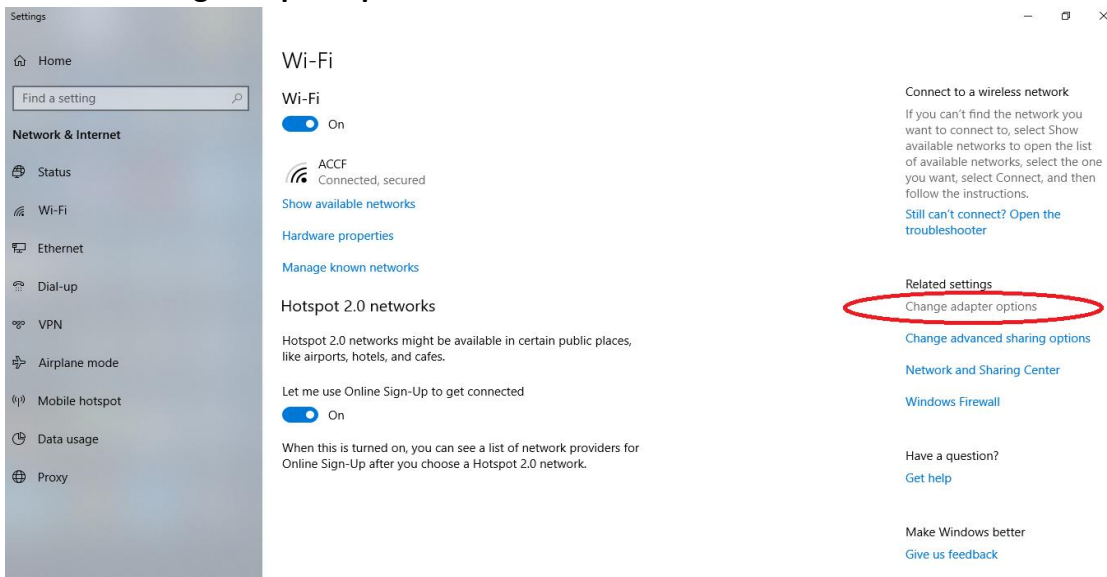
Settings

Home

Find a setting

Network & Internet

Status

Wi-Fi

Ethernet

Dial-up

VPN

Airplane mode

Mobile hotspot

Data usage

Proxy

Wi-Fi

Wi-Fi

On

ACCF
Connected, secured

Show available networks

Hardware properties

Manage known networks

Hotspot 2.0 networks

Hotspot 2.0 networks might be available in certain public places, like airports, hotels, and cafes.

Let me use Online Sign-Up to get connected

On

When this is turned on, you can see a list of network providers for Online Sign-Up after you choose a Hotspot 2.0 network.

Connect to a wireless network

If you can't find the network you want to connect to, select Show available networks to open the list of available networks, select the one you want, select Connect, and then follow the instructions.

Still can't connect? Open the troubleshooter

Related settings

Change adapter options

Change advanced sharing options

Network and Sharing Center

Windows Firewall

Have a question?

Get help

Make Windows better

Give us feedback